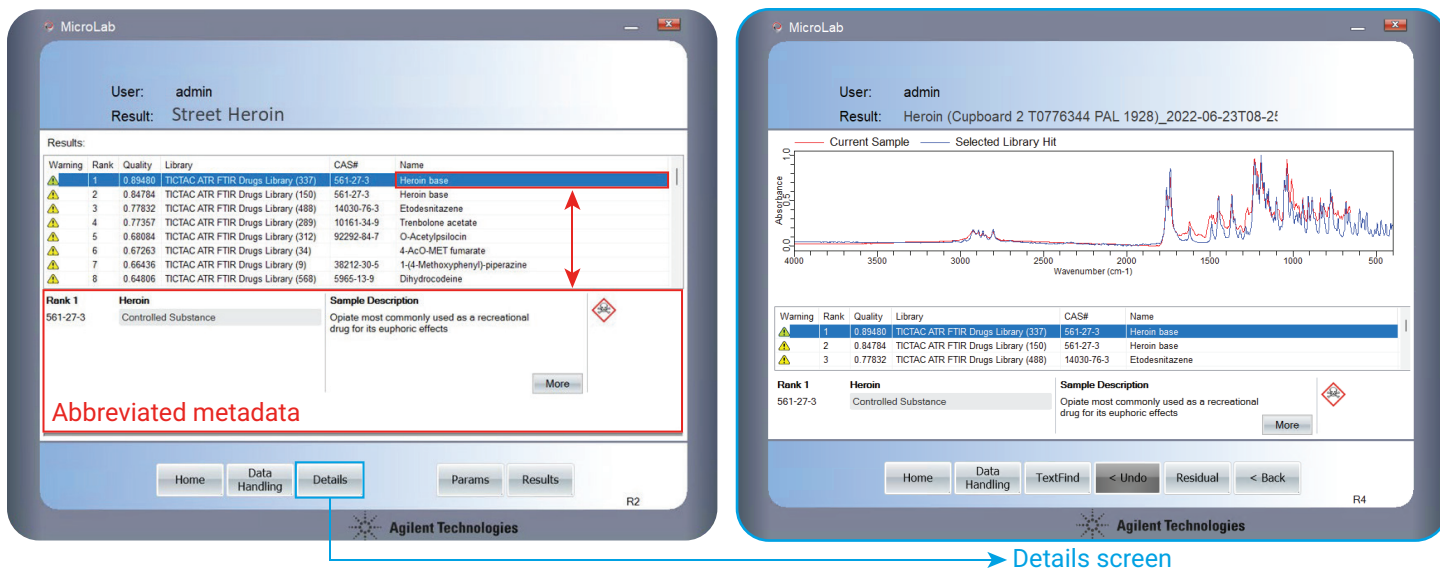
MicroLab

User: admin
Result: Street Heroin

Results:

| Warning | Rank | Quality | Library | CAS# | Name |
|---|---|---|---|---|---|
| | 1 | 0.89480 | TICTAC ATR FTIR Drugs Library (337) | 561-27-3 | Heroin base |
| | 2 | 0.84784 | TICTAC ATR FTIR Drugs Library (150) | 561-27-3 | Heroin base |
| | 3 | 0.77832 | TICTAC ATR FTIR Drugs Library (488) | 14030-76-3 | Etodesnitazene |
| | 4 | 0.77357 | TICTAC ATR FTIR Drugs Library (289) | 10161-34-9 | Trenbolone acetate |
| | 5 | 0.68084 | TICTAC ATR FTIR Drugs Library (312) | 92292-84-7 | O-Acetylpsilocin |
| | 6 | 0.67263 | TICTAC ATR FTIR Drugs Library (34) | | 4-AcO-MET fumarate |
| | 7 | 0.66436 | TICTAC ATR FTIR Drugs Library (9) | 38212-30-5 | 1-(4-Methoxyphenyl)-piperazine |
| | 8 | 0.64806 | TICTAC ATR FTIR Drugs Library (568) | 5965-13-9 | Dihydrocodeine |

Rank 1 Heroin
561-27-3 Controlled Substance
Sample Description
Opiate most commonly used as a recreational drug for its euphoric effects
More

Abbreviated metadata

Home | Data Handling | Details | Params | Results
R2

Agilent Technologies

MicroLab

User: admin
Result: Heroin (Cupboard 2 T0776344 PAL 1928)_2022-06-23T08-2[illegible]

Current Sample Selected Library Hit

Absorbance
1.0 0.5 0.0
4000 3500 3000 2500 2000 1500 1000 500
Wavenumber (cm-1)

| Warning | Rank | Quality | Library | CAS# | Name |
|---|---|---|---|---|---|
| | 1 | 0.89480 | TICTAC ATR FTIR Drugs Library (337) | 561-27-3 | Heroin base |
| | 2 | 0.84784 | TICTAC ATR FTIR Drugs Library (150) | 561-27-3 | Heroin base |
| | 3 | 0.77832 | TICTAC ATR FTIR Drugs Library (488) | 14030-76-3 | Etodesnitazene |

Rank 1 Heroin
561-27-3 Controlled Substance
Sample Description
Opiate most commonly used as a recreational drug for its euphoric effects
More

Home | Data Handling | TextFind | < Undo | Residual | < Back
R4

Agilent Technologies

Details screen